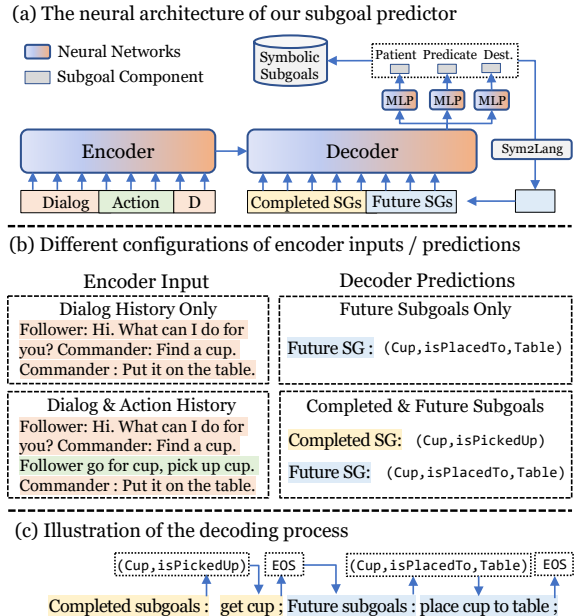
(a) The neural architecture of our subgoal predictor

Neural Networks
Subgoal Component

Symbolic Subgoals

Patient Predicate Dest.

MLP MLP MLP

Encoder

Decoder

Sym2Lang

Dialog Action D

Completed SGs Future SGs

(b) Different configurations of encoder inputs / predictions

Encoder Input

Decoder Predictions

Dialog History Only
Follower: Hi. What can I do for you? Commander: Find a cup. Commander : Put it on the table.

Future Subgoals Only
Future SG : (Cup,isPlacedTo,Table)

Dialog & Action History
Follower: Hi. What can I do for you? Commander: Find a cup. Follower go for cup, pick up cup. Commander : Put it on the table.

Completed & Future Subgoals
Completed SG: (Cup,isPickedUp)
Future SG: (Cup,isPlacedTo,Table)

(c) Illustration of the decoding process

(Cup,isPickedUp) EOS (Cup,isPlacedTo,Table) EOS

Completed subgoals : get cup ; Future subgoals : place cup to table ;